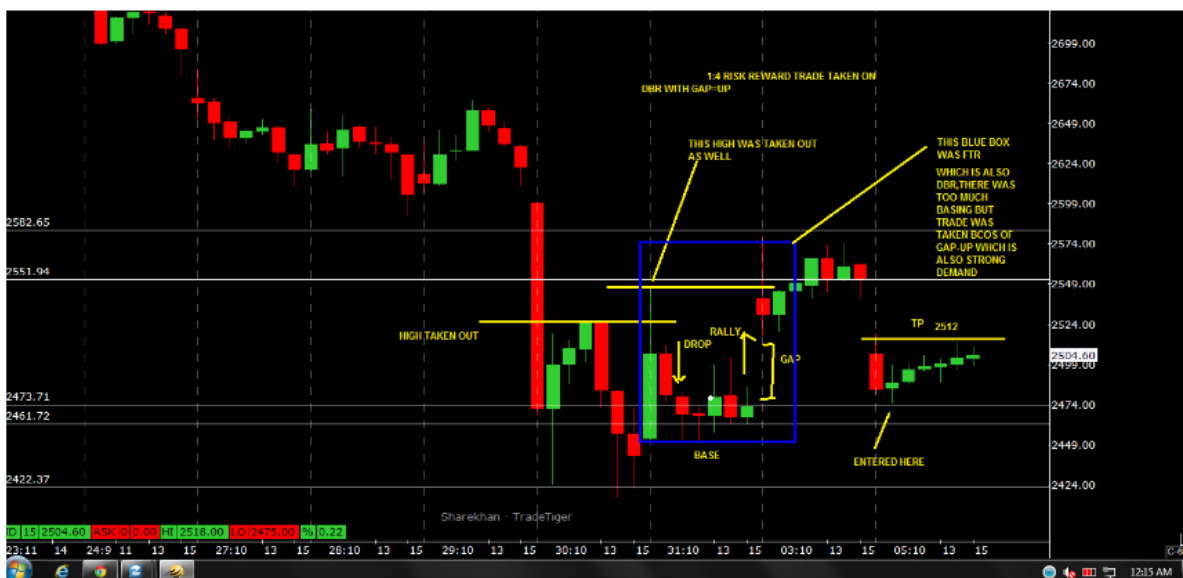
1:4 RISK REWARD TRADE TAKEN ON DBR WITH GAP-UP

THIS HIGH WAS TAKEN OUT AS WELL

THIS BLUE BOX WAS FTR

WHICH IS ALSO DBR,THERE WAS TOO MUCH BASING BUT TRADE WAS TAKEN BCOS OF GAP-UP WHICH IS ALSO STRONG DEMAND

HIGH TAKEN OUT

DROP

RALLY

GAP

BASE

TP 2512

ENTERED HERE

2582.65
2551.94
2473.71
2461.72
2422.37

2699.00
2674.00
2649.00
2624.00
2599.00
2574.00
2549.00
2524.00
2504.60
2499.00
2474.00
2449.00
2424.00

Sharekhan · TradeTiger

ID 15 2504.60 ASK 0 0.00 HI 2518.00 LO 2475.00 % 0.22

23:11 14 24:9 11 13 15 27:10 13 15 28:10 13 15 29:10 13 15 30:10 13 15 31:10 13 15 03:10 13 15 05:10 13 15

12:15 AM